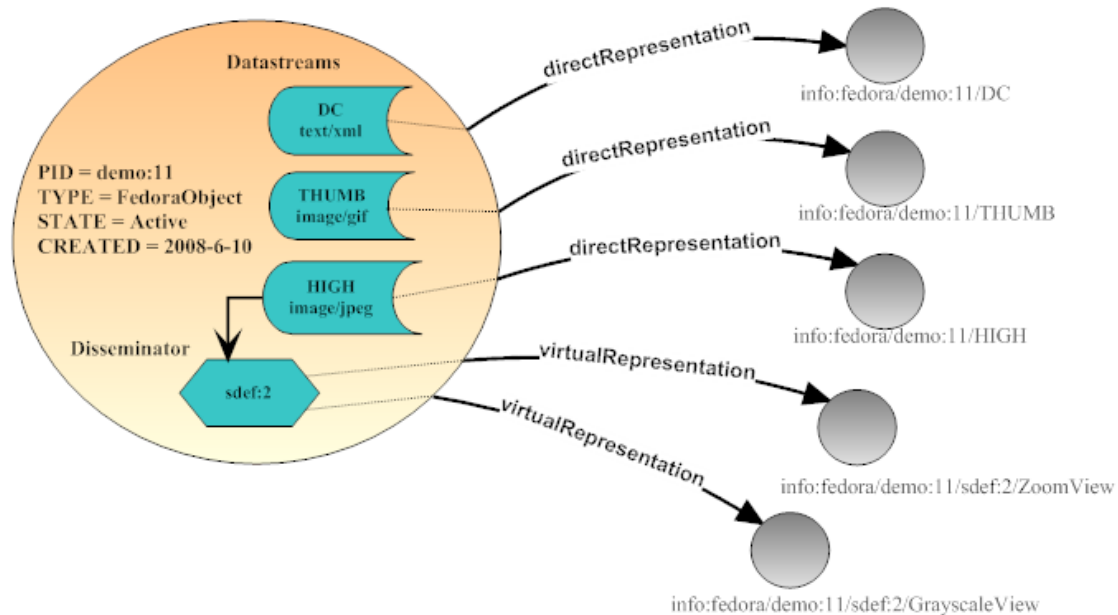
Datastreams

DC
text/xml

PID = demo:11
TYPE = FedoraObject
STATE = Active
CREATED = 2008-6-10

THUMB
image/gif

HIGH
image/jpeg

Disseminator

sdef:2

directRepresentation

info:fedora/demo:11/DC

directRepresentation

info:fedora/demo:11/THUMB

directRepresentation

info:fedora/demo:11/HIGH

virtualRepresentation

info:fedora/demo:11/sdef:2/ZoomView

virtualRepresentation

info:fedora/demo:11/sdef:2/GrayscaleView